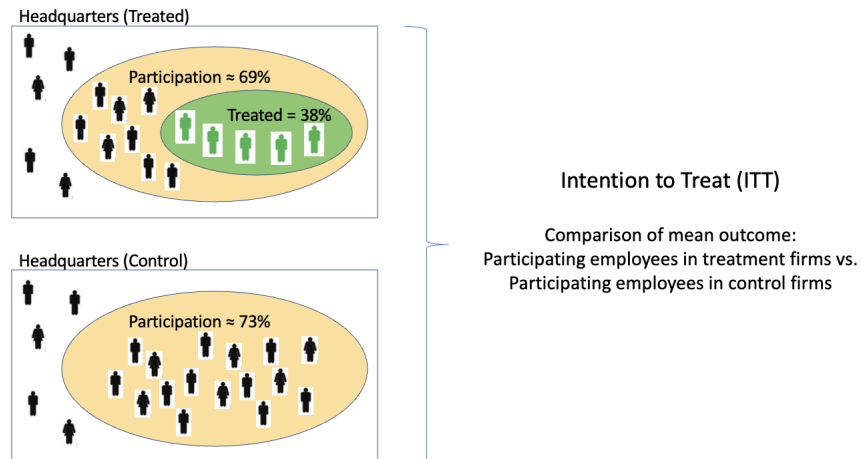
Headquarters (Treated)

Participation ≈ 69%

Treated = 38%

Headquarters (Control)

Participation ≈ 73%

Intention to Treat (ITT)

Comparison of mean outcome:
Participating employees in treatment firms vs.
Participating employees in control firms